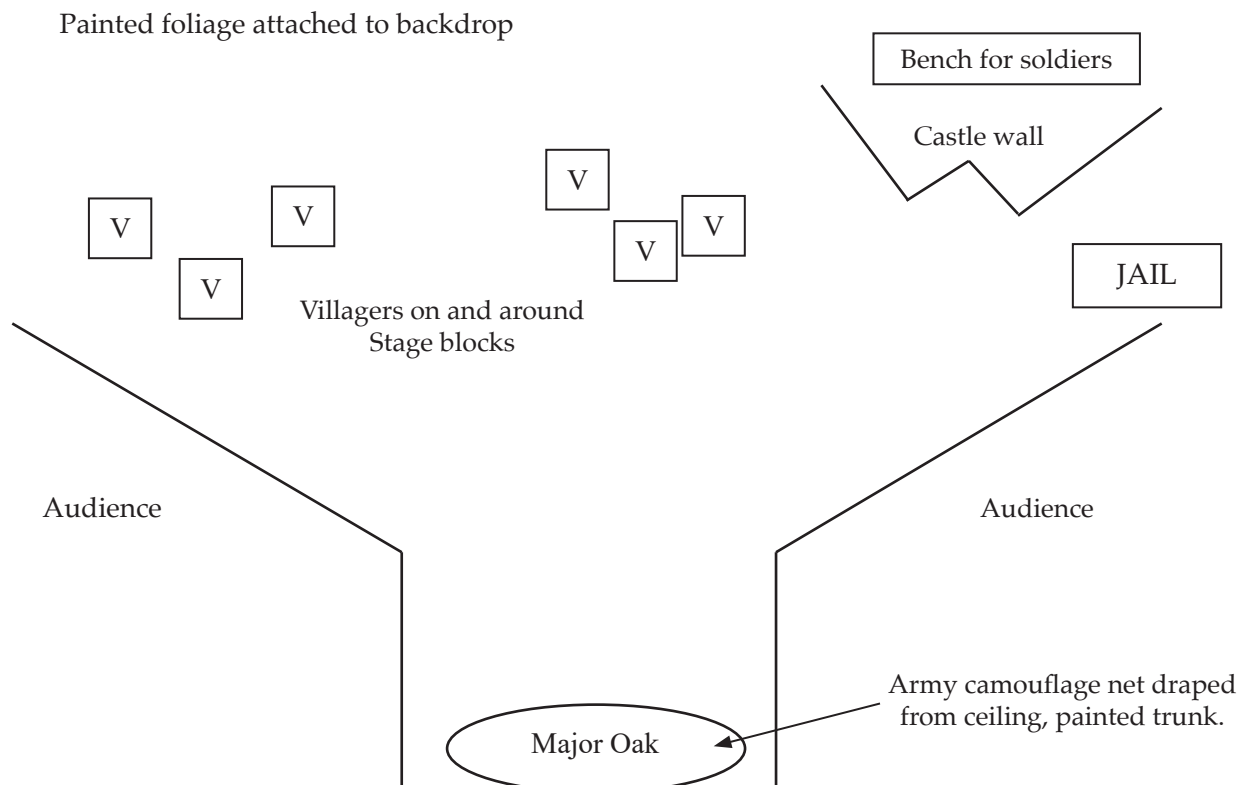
Painted foliage attached to backdrop

Bench for soldiers

Castle wall

V

V

V

V

V

V

JAIL

Villagers on and around Stage blocks

Audience

Audience

Army camouflage net draped from ceiling, painted trunk.

Major Oak